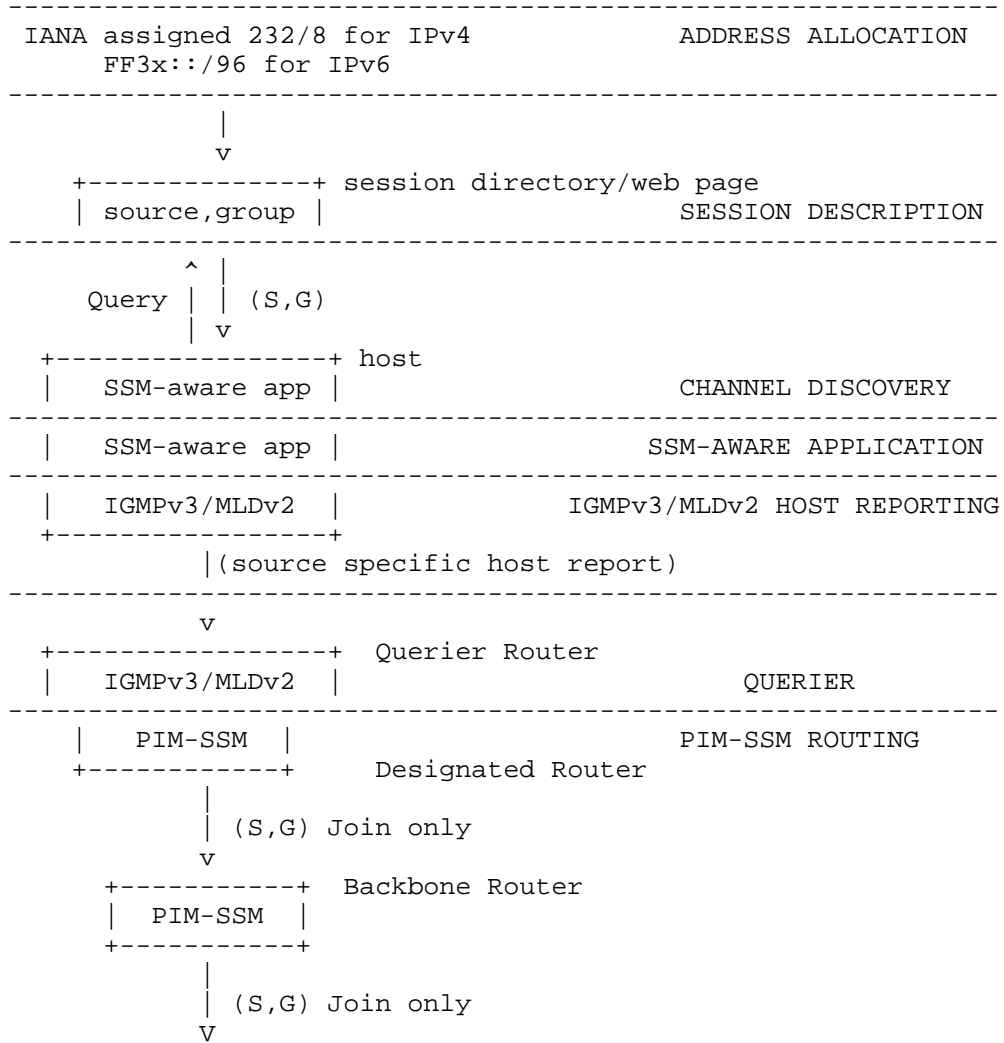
IANA assigned 232/8 for IPv4 ADDRESS ALLOCATION
FF3x::/96 for IPv6

v

session directory/web page

source,group SESSION DESCRIPTION

^

Query (S,G)

v

host

SSM-aware app CHANNEL DISCOVERY

SSM-aware app SSM-AWARE APPLICATION

IGMPv3/MLDv2 IGMPv3/MLDv2 HOST REPORTING

(source specific host report)

v

Querier Router

IGMPv3/MLDv2 QUERIER

PIM-SSM PIM-SSM ROUTING

Designated Router

(S,G) Join only

v

Backbone Router

PIM-SSM

(S,G) Join only

V